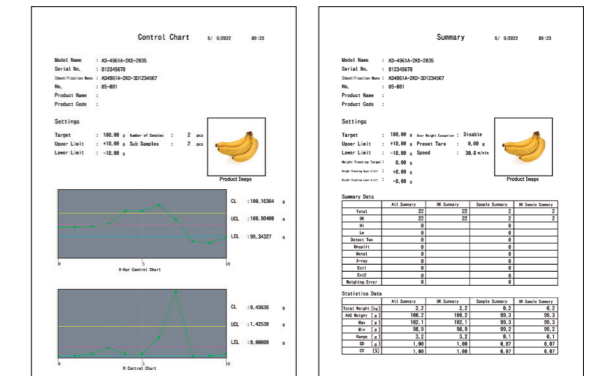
Control Chart 5/ 9/2022 09:23

Model Name : AD-4961A-2KD-2035
Serial No. : 012345678
Identification Name : AD4961A-2KD-2035-001234567
No. : 05-001
Product Name :
Product Code :

Settings

Target : 100.00 g Number of Samples : 2 pcs
Upper Limit : +10.00 g Sub Samples : 2 pcs
Lower Limit : -10.00 g

Product Image

CL : 100.16364 g
UCL : 100.90400 g
LCL : 96.34327 g

0 5 10
X-Bar Control Chart

CL : 0.43636 g
UCL : 1.42538 g
LCL : 0.00000 g

0 5 10
R Control Chart

Summary 5/ 9/2022 09:23

Model Name : AD-4961A-2KD-2035
Serial No. : 012345678
Identification Name : AD4961A-2KD-2035-001234567
No. : 05-001
Product Name :
Product Code :

Settings

Target : 100.00 g Over Weight Exception : Disable
Upper Limit : +10.00 g Preset Tare : 0.00 g
Lower Limit : -10.00 g Speed : 30.0 m/min
Weight Tracking Target : 0.00 g
Weight Tracking Upper Limit : +0.00 g
Weight Tracking Lower Limit : -0.00 g

Product Image

Summary Data

| | All Summary | OK Summary | Sample Summary | OK Sample Summary |
|---|---|---|---|---|
| Total | 22 | 22 | 2 | 2 |
| OK | 22 | 22 | 2 | 2 |
| Hi | 0 | | 0 | |
| Lo | 0 | | 0 | |
| Detect Two | 0 | | 0 | |
| Unsplit | 0 | | 0 | |
| Metal | 0 | | 0 | |
| X-ray | 0 | | 0 | |
| Ext1 | 0 | | 0 | |
| Ext2 | 0 | | 0 | |
| Weighing Error | 0 | | 0 | |

Statistics Data

| | All Summary | OK Summary | Sample Summary | OK Sample Summary |
|---|---|---|---|---|
| Total Weight [kg] | 2.2 | 2.2 | 0.2 | 0.2 |
| AVG Weight [g] | 100.2 | 100.2 | 99.3 | 99.3 |
| Max [g] | 102.1 | 102.1 | 99.3 | 99.3 |
| Min [g] | 98.9 | 98.9 | 99.2 | 99.2 |
| Range [g] | 3.2 | 3.2 | 0.1 | 0.1 |
| SD [g] | 1.00 | 1.00 | 0.07 | 0.07 |
| CV [%] | 1.00 | 1.00 | 0.07 | 0.07 |